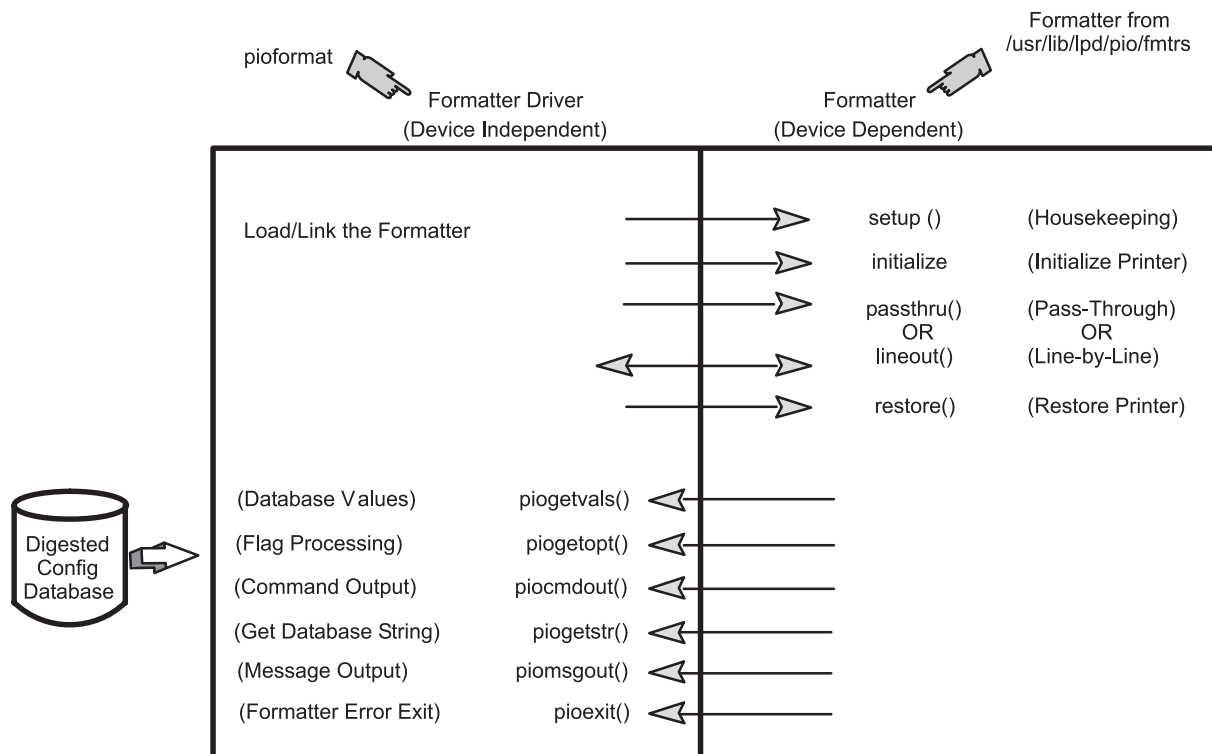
pioformat

Formatter Driver
(Device Independent)

Formatter from
/usr/lib/lpd/pio/fmtrs

Formatter
(Device Dependent)

Load/Link the Formatter

setup () (Housekeeping)

initialize (Initialize Printer)

passthru() (Pass-Through)
OR OR
lineout() (Line-by-Line)

restore() (Restore Printer)

Digested Config Database

(Database Values) piogetvals()

(Flag Processing) piogetopt()

(Command Output) piocmdout()

(Get Database String) piogetstr()

(Message Output) piomsgout()

(Formatter Error Exit) pioexit()